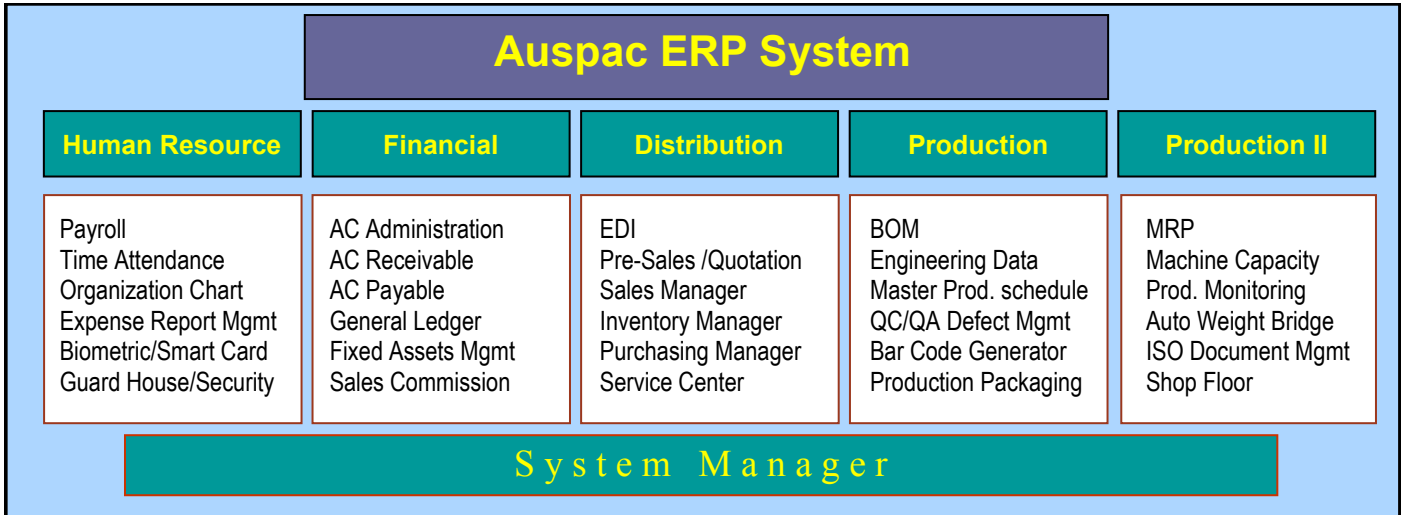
Auspac ERP System

Human Resource

Payroll
Time Attendance
Organization Chart
Expense Report Mgmt
Biometric/Smart Card
Guard House/Security

Financial

AC Administration
AC Receivable
AC Payable
General Ledger
Fixed Assets Mgmt
Sales Commission

Distribution

EDI
Pre-Sales /Quotation
Sales Manager
Inventory Manager
Purchasing Manager
Service Center

Production

BOM
Engineering Data
Master Prod. schedule
QC/QA Defect Mgmt
Bar Code Generator
Production Packaging

Production II

MRP
Machine Capacity
Prod. Monitoring
Auto Weight Bridge
ISO Document Mgmt
Shop Floor

System Manager